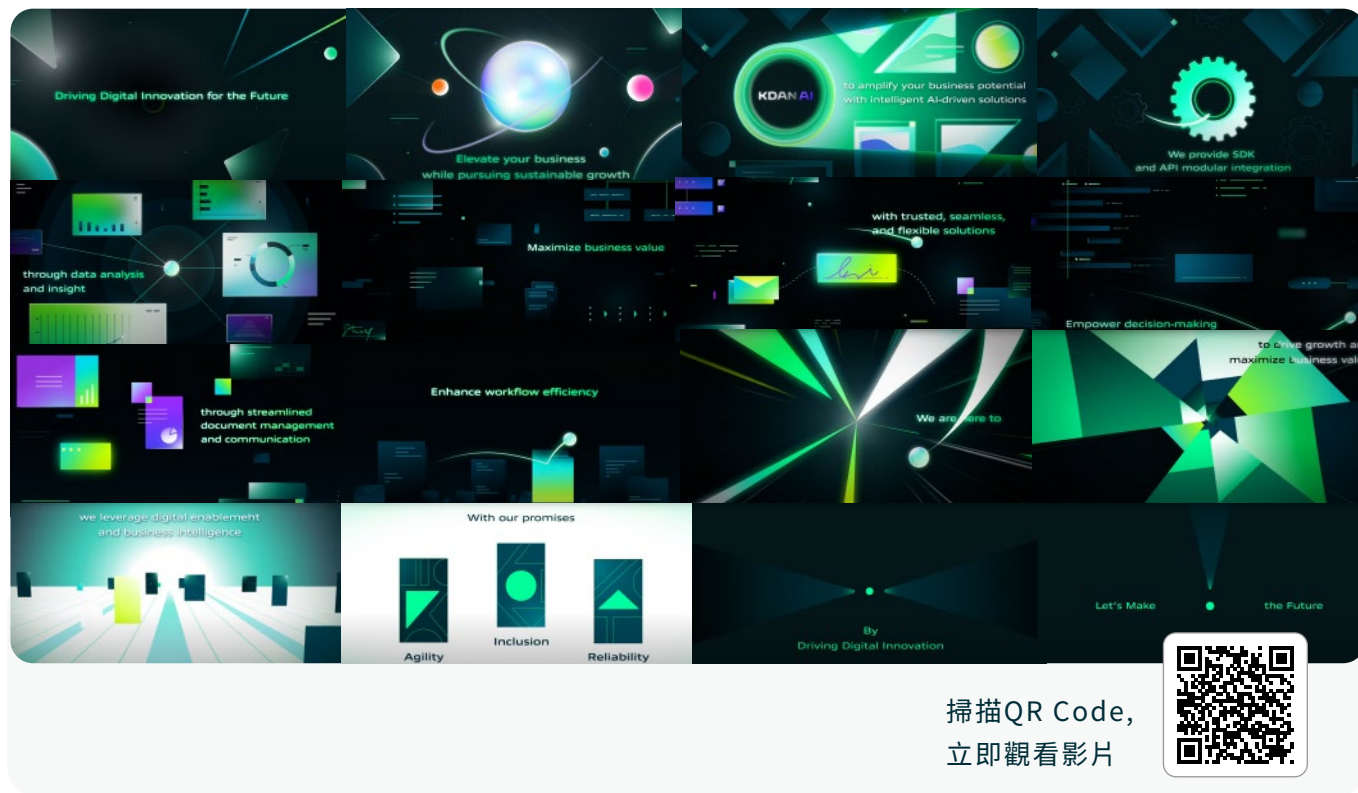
Driving Digital Innovation for the Future

Elevate your business while pursuing sustainable growth

KDAN AI

to amplify your business potential with intelligent AI-driven solutions

We provide SDK and API modular integration

through data analysis and insight

Maximize business value

with trusted, seamless, and flexible solutions

Empower decision-making

through streamlined document management and communication

Enhance workflow efficiency

We are here to

to drive growth and maximize business val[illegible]

we leverage digital enablement and business intelligence

With our promises

Agility

Inclusion

Reliability

By Driving Digital Innovation

Let's Make

the Future

掃描QR Code,
立即觀看影片